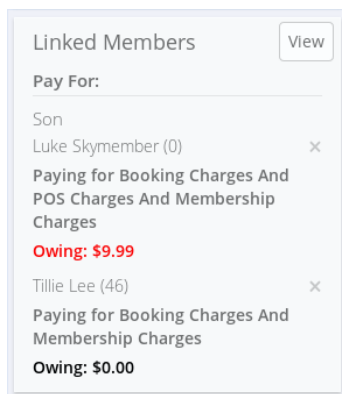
Linked Members

View

Pay For:

Son

Luke Skymember (0)

×

Paying for Booking Charges And POS Charges And Membership Charges

Owing: $9.99

Tillie Lee (46)

×

Paying for Booking Charges And Membership Charges

Owing: $0.00